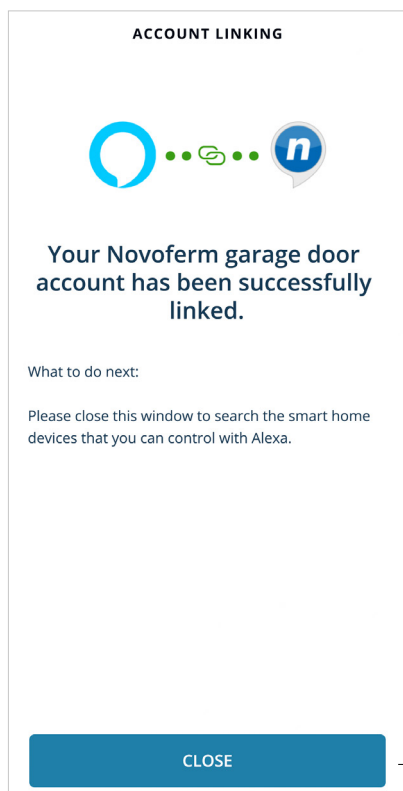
ACCOUNT LINKING

n

Your Novoferm garage door account has been successfully linked.

What to do next:

Please close this window to search the smart home devices that you can control with Alexa.

CLOSE